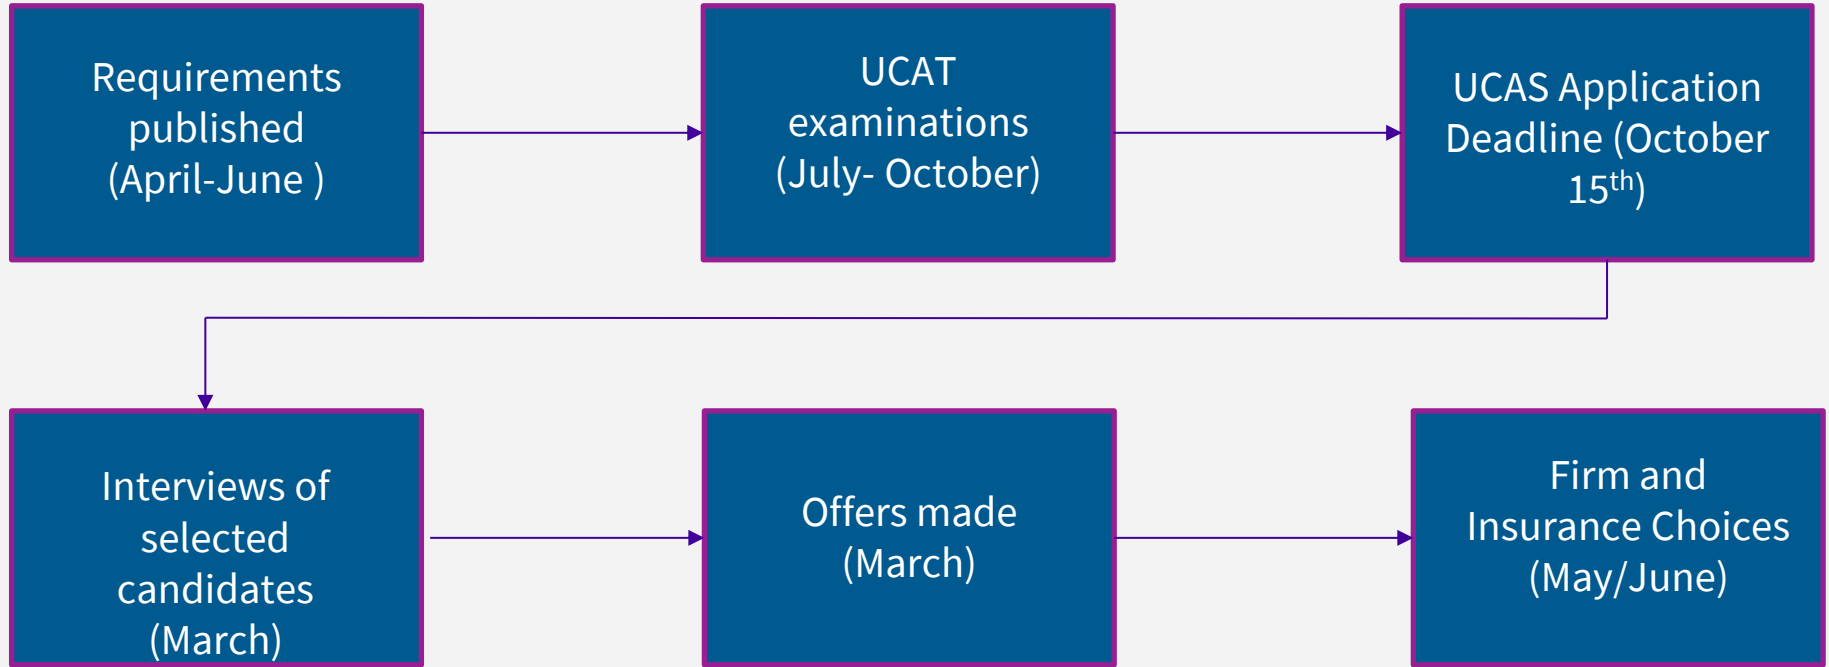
Requirements published (April-June )

UCAT examinations (July- October)

UCAS Application Deadline (October 15$^{th}$)

Interviews of selected candidates (March)

Offers made (March)

Firm and Insurance Choices (May/June)